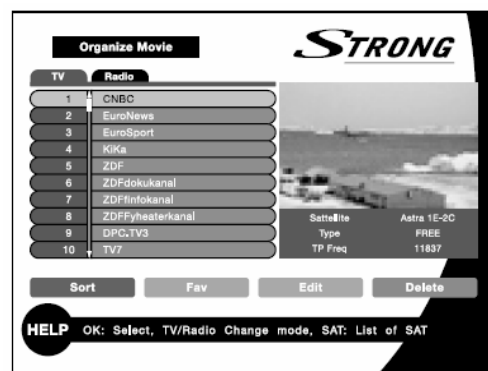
Organize Movie

STRONG

TV Radio

| | |
|---|---|
| 1 | CNBC |
| 2 | EuroNews |
| 3 | EuroSport |
| 4 | KiKa |
| 5 | ZDF |
| 6 | ZDFdokukanal |
| 7 | ZDFinfokanal |
| 8 | ZDFFyheaterkanal |
| 9 | DPC.TV3 |
| 10 | TV7 |

| | |
|---|---|
| Sattellite | Astra 1E-2C |
| Type | FREE |
| TP Freq | 11837 |

Sort Fav Edit Delete

HELP OK: Select, TV/Radio Change mode, SAT: List of SAT